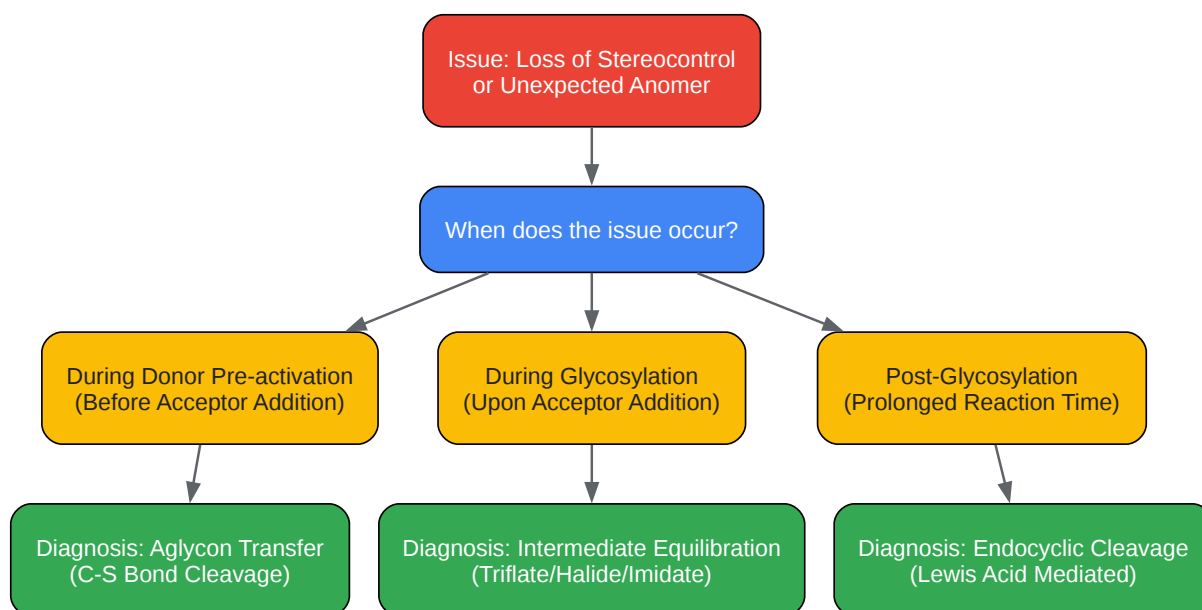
Issue: Loss of Stereocontrol or Unexpected Anomer

When does the issue occur?

During Donor Pre-activation (Before Acceptor Addition)

During Glycosylation (Upon Acceptor Addition)

Post-Glycosylation (Prolonged Reaction Time)

Diagnosis: Aglycon Transfer (C-S Bond Cleavage)

Diagnosis: Intermediate Equilibration (Triflate/Halide/Imidate)

Diagnosis: Endocyclic Cleavage (Lewis Acid Mediated)